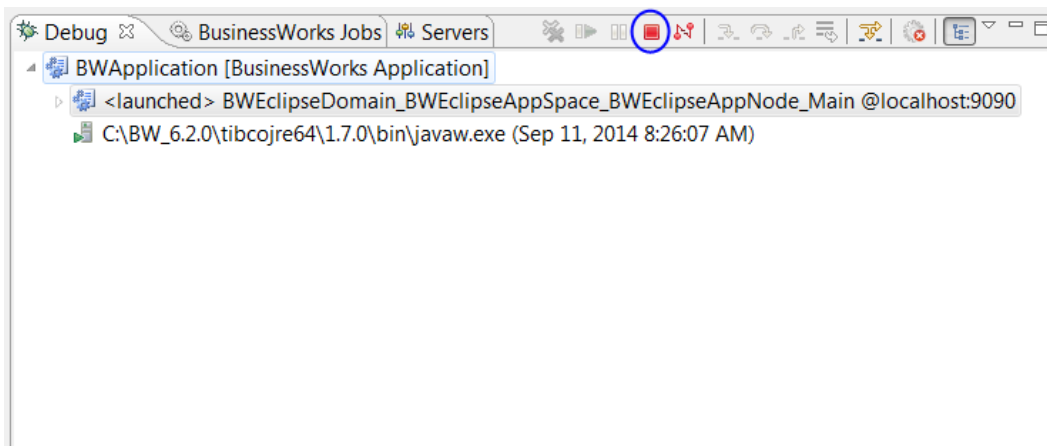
Debug ☒ BusinessWorks Jobs Servers

BWApplication [BusinessWorks Application]

<launched> BWEclipseDomain_BWEclipseAppSpace_BWEclipseAppNode_Main @localhost:9090

C:\BW_6.2.0\tibcojre64\1.7.0\bin\javaw.exe (Sep 11, 2014 8:26:07 AM)